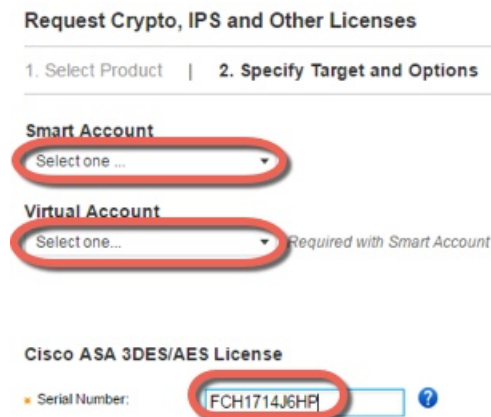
Request Crypto, IPS and Other Licenses

1. Select Product | 2. Specify Target and Options

Smart Account

Select one ...

Virtual Account

Select one...

Required with Smart Account

Cisco ASA 3DES/AES License

* Serial Number: FCH1714J6HP